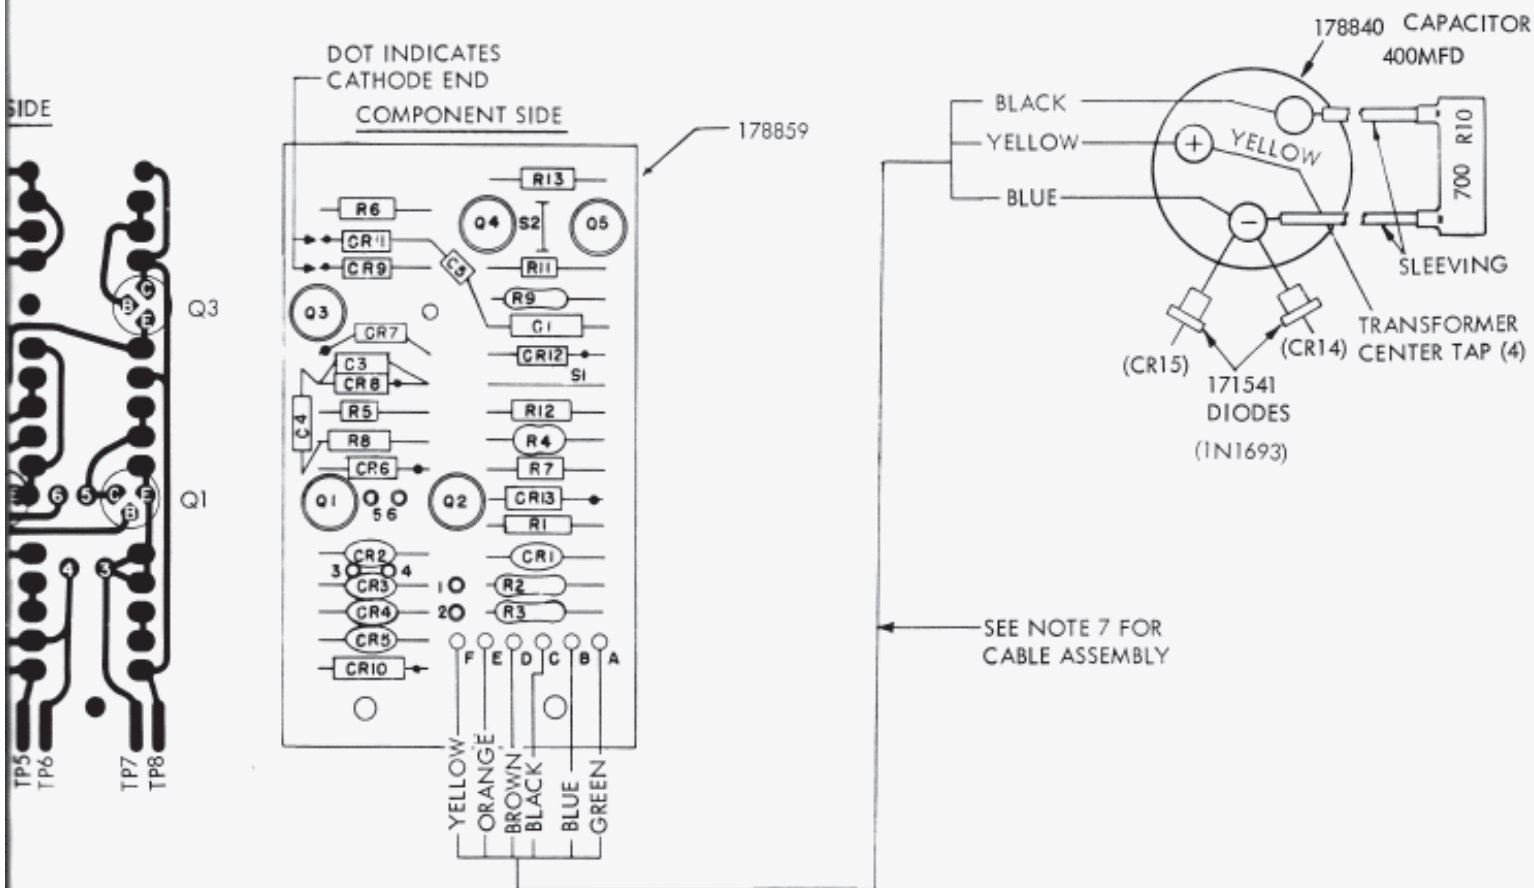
SIDE

C
B
E
Q3

6 5 C E
B
Q1

4 3

TP5 TP6 TP7 TP8

DOT INDICATES CATHODE END

COMPONENT SIDE

178859

R13
R6
Q4
S2
Q5
CR11
CR9
C5
R11
R9
Q3
CR7
C1
C3
CR8
CR12
S1
C4
R5
R12
R8
R4
CR6
R7
Q1
5 6
Q2
CR13
R1
CR2
CR1
3 4
CR3
1
R2
CR4
2
R3
CR5
F E D C B A
CR10

YELLOW ORANGE BROWN BLACK BLUE GREEN

178840 CAPACITOR 400MFD

BLACK
YELLOW
BLUE
+
YELLOW
−
R10
700
SLEEVING
TRANSFORMER CENTER TAP (4)
(CR15)
(CR14)
171541 DIODES
(1N1693)

SEE NOTE 7 FOR CABLE ASSEMBLY